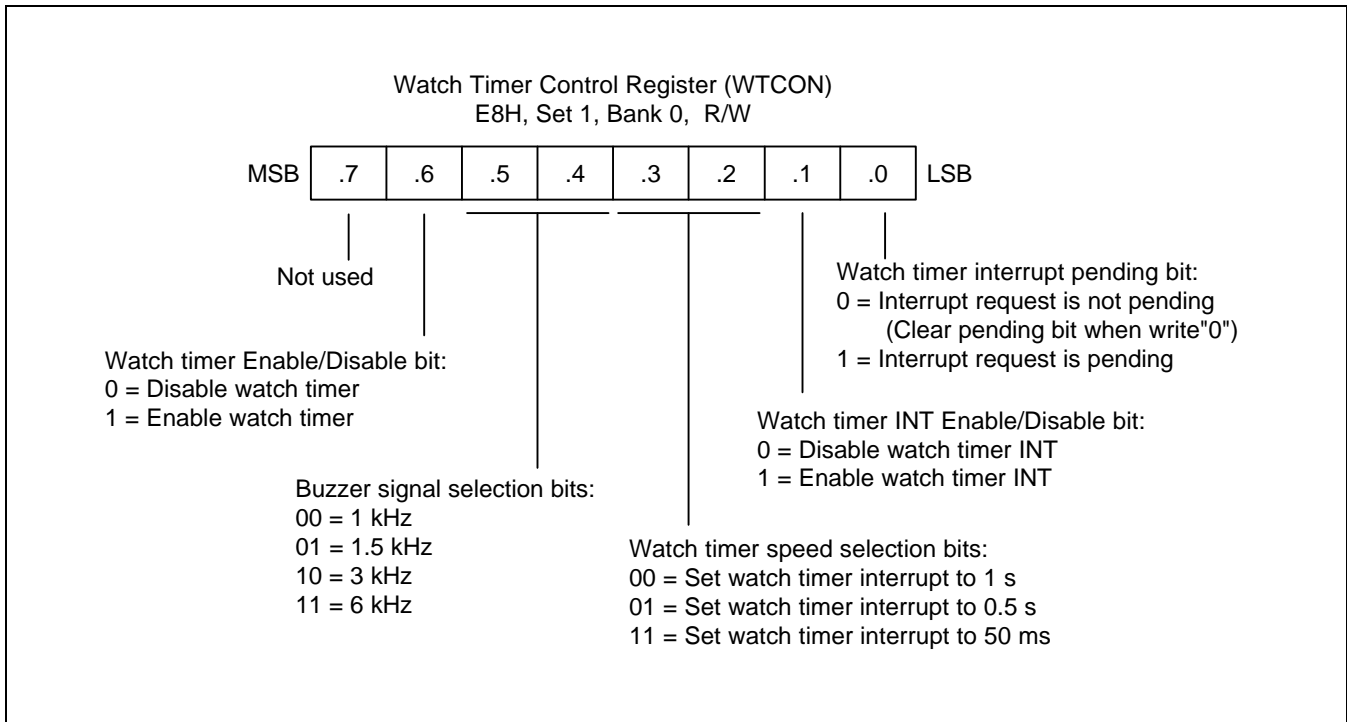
Watch Timer Control Register (WTCON)
E8H, Set 1, Bank 0, R/W

MSB .7 .6 .5 .4 .3 .2 .1 .0 LSB

Not used

Watch timer interrupt pending bit:
0 = Interrupt request is not pending
(Clear pending bit when write"0")
1 = Interrupt request is pending

Watch timer Enable/Disable bit:
0 = Disable watch timer
1 = Enable watch timer

Watch timer INT Enable/Disable bit:
0 = Disable watch timer INT
1 = Enable watch timer INT

Buzzer signal selection bits:
00 = 1 kHz
01 = 1.5 kHz
10 = 3 kHz
11 = 6 kHz

Watch timer speed selection bits:
00 = Set watch timer interrupt to 1 s
01 = Set watch timer interrupt to 0.5 s
11 = Set watch timer interrupt to 50 ms